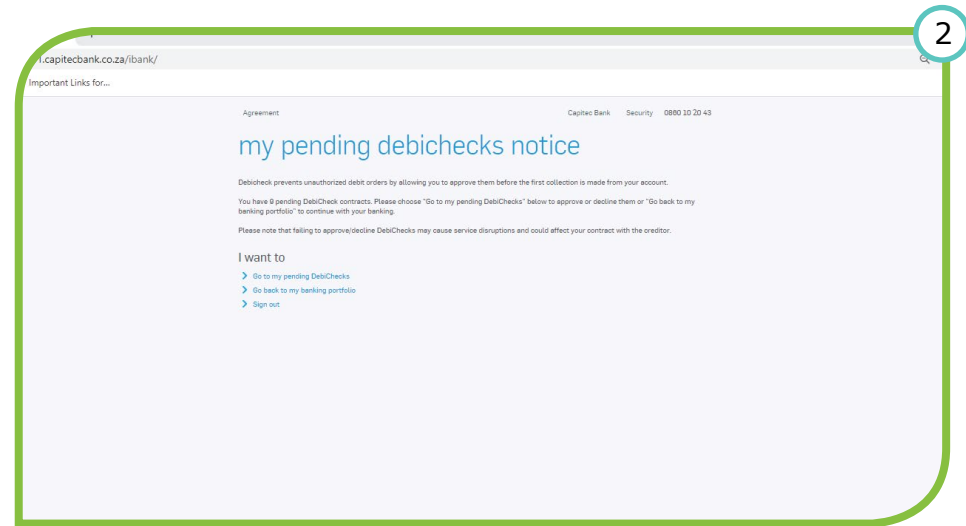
2

l.capitecbank.co.za/ibank/

Important Links for...

Agreement

Capitec Bank Security 0880 10 20 43

my pending debichecks notice

Debicheck prevents unauthorized debit orders by allowing you to approve them before the first collection is made from your account.

You have 9 pending DebiCheck contracts. Please choose "Go to my pending DebiChecks" below to approve or decline them or "Go back to my banking portfolio" to continue with your banking.

Please note that failing to approve/decline DebiChecks may cause service disruptions and could affect your contract with the creditor.

I want to

Go to my pending DebiChecks

Go back to my banking portfolio

Sign out